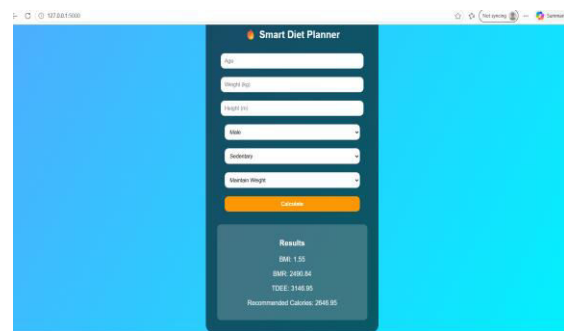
127.0.0.1:5000

Not syncing

Summari

Smart Diet Planner

Age

Weight (kg)

Height (m)

Male

Sedentary

Maintain Weight

Calculate

Results

BMI: 1.55

BMR: 2490.84

TDEE: 3146.95

Recommended Calories: 2646.95